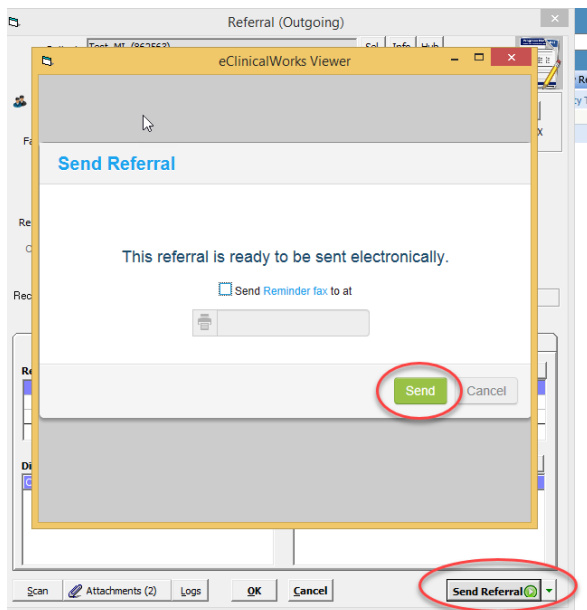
Referral (Outgoing)

Test, MI (86256)

Sel

Info

Hub

eClinicalWorks Viewer

Send Referral

This referral is ready to be sent electronically.

Send Reminder fax to at

Send

Cancel

Scan

Attachments (2)

Logs

OK

Cancel

Send Referral